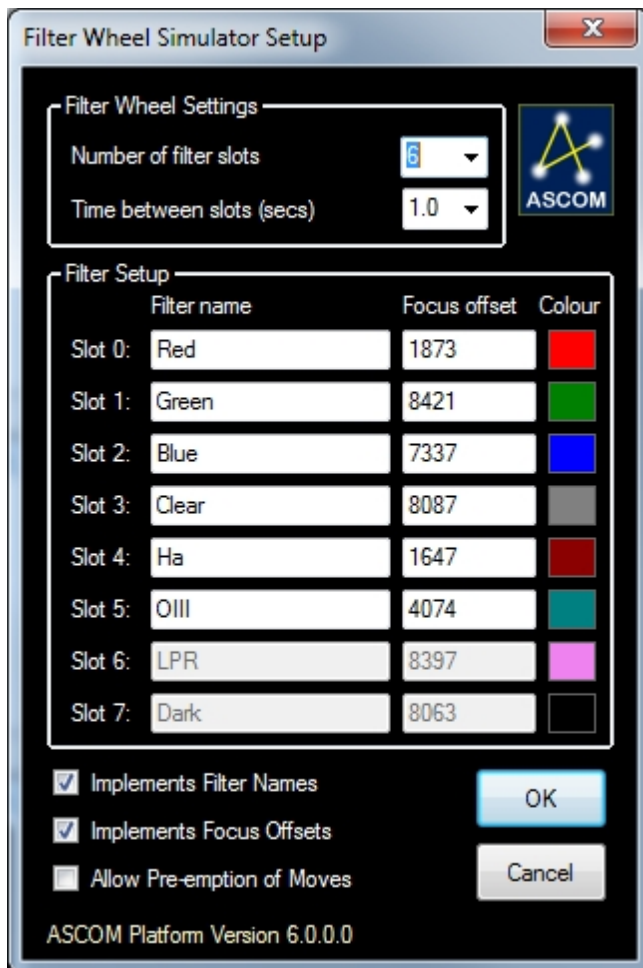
Filter Wheel Simulator Setup

X

Filter Wheel Settings

Number of filter slots 6

Time between slots (secs) 1.0

ASCOM

Filter Setup

| | Filter name | Focus offset | Colour |
|---|---|---|---|
| Slot 0: | Red | 1873 | |
| Slot 1: | Green | 8421 | |
| Slot 2: | Blue | 7337 | |
| Slot 3: | Clear | 8087 | |
| Slot 4: | Ha | 1647 | |
| Slot 5: | OIII | 4074 | |
| Slot 6: | LPR | 8397 | |
| Slot 7: | Dark | 8063 | |

Implements Filter Names

Implements Focus Offsets

Allow Pre-emption of Moves

OK

Cancel

ASCOM Platform Version 6.0.0.0